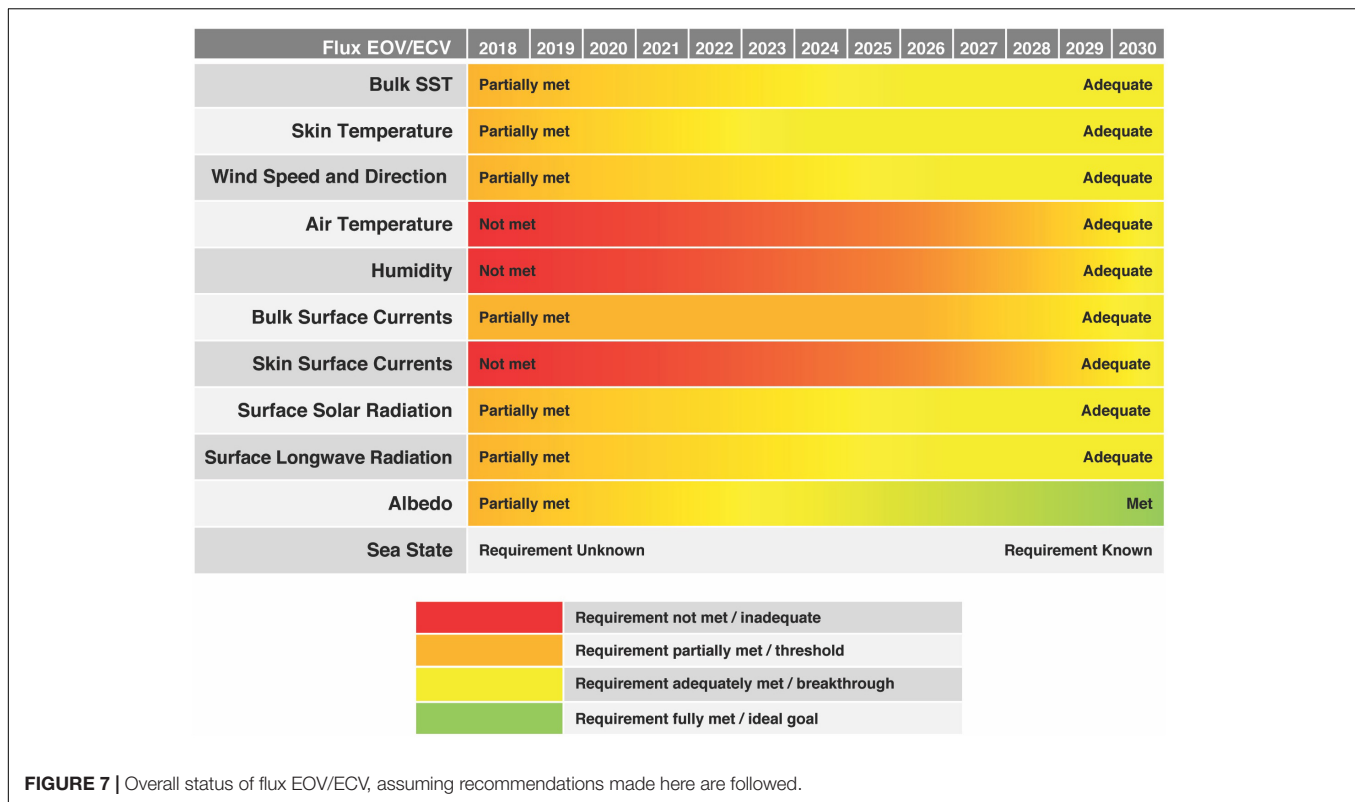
| Flux EOV/ECV | 2018 | 2019 | 2020 | 2021 | 2022 | 2023 | 2024 | 2025 | 2026 | 2027 | 2028 | 2029 | 2030 |
|---|---|---|---|---|---|---|---|---|---|---|---|---|---|
| Bulk SST | Partially met | | | | | | | | | | | | Adequate |
| Skin Temperature | Partially met | | | | | | | | | | | | Adequate |
| Wind Speed and Direction | Partially met | | | | | | | | | | | | Adequate |
| Air Temperature | Not met | | | | | | | | | | | | Adequate |
| Humidity | Not met | | | | | | | | | | | | Adequate |
| Bulk Surface Currents | Partially met | | | | | | | | | | | | Adequate |
| Skin Surface Currents | Not met | | | | | | | | | | | | Adequate |
| Surface Solar Radiation | Partially met | | | | | | | | | | | | Adequate |
| Surface Longwave Radiation | Partially met | | | | | | | | | | | | Adequate |
| Albedo | Partially met | | | | | | | | | | | | Met |
| Sea State | Requirement Unknown | | | | | | | | | | | | Requirement Known |

Requirement not met / inadequate
Requirement partially met / threshold
Requirement adequately met / breakthrough
Requirement fully met / ideal goal

FIGURE 7 | Overall status of flux EOV/ECV, assuming recommendations made here are followed.